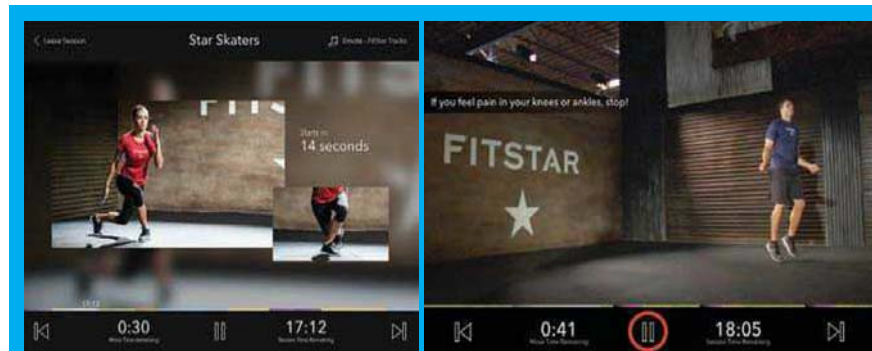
Leave Session

Star Skaters

Emote - Fitstar Tracks

FIT

Starts in
14 seconds

0:30
Move Time Remaining

17:12
Session Time Remaining

If you feel pain in your knees or ankles, stop!

FITSTAR

0:41
Move Time Remaining

18:05
Session Time Remaining